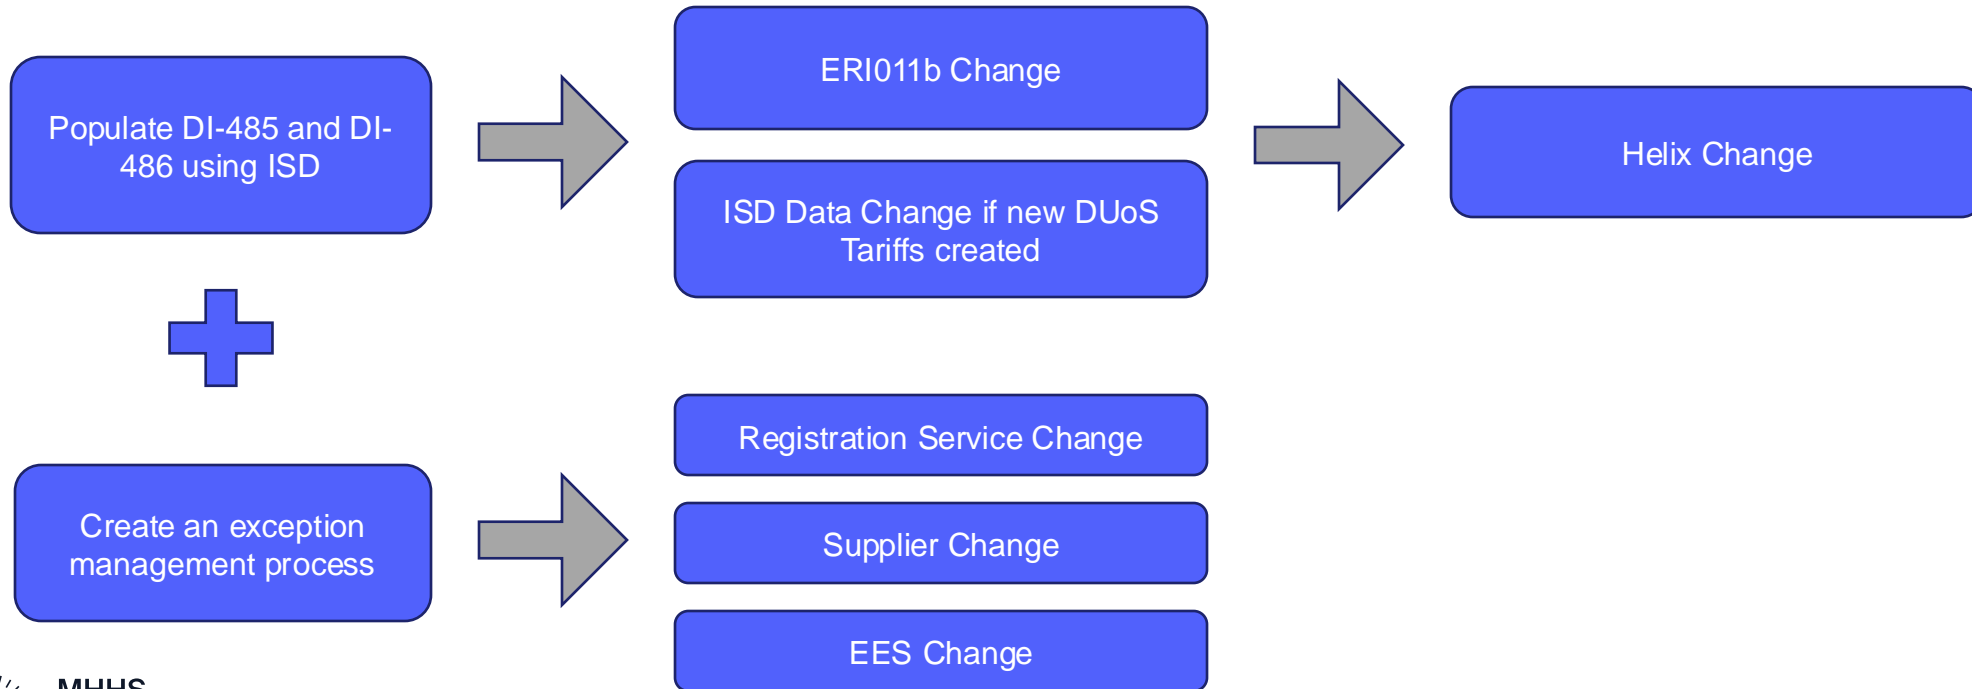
Populate DI-485 and DI-486 using ISD

ERI011b Change

ISD Data Change if new DUoS Tariffs created

Helix Change

Create an exception management process

Registration Service Change

Supplier Change

EES Change

MHHS